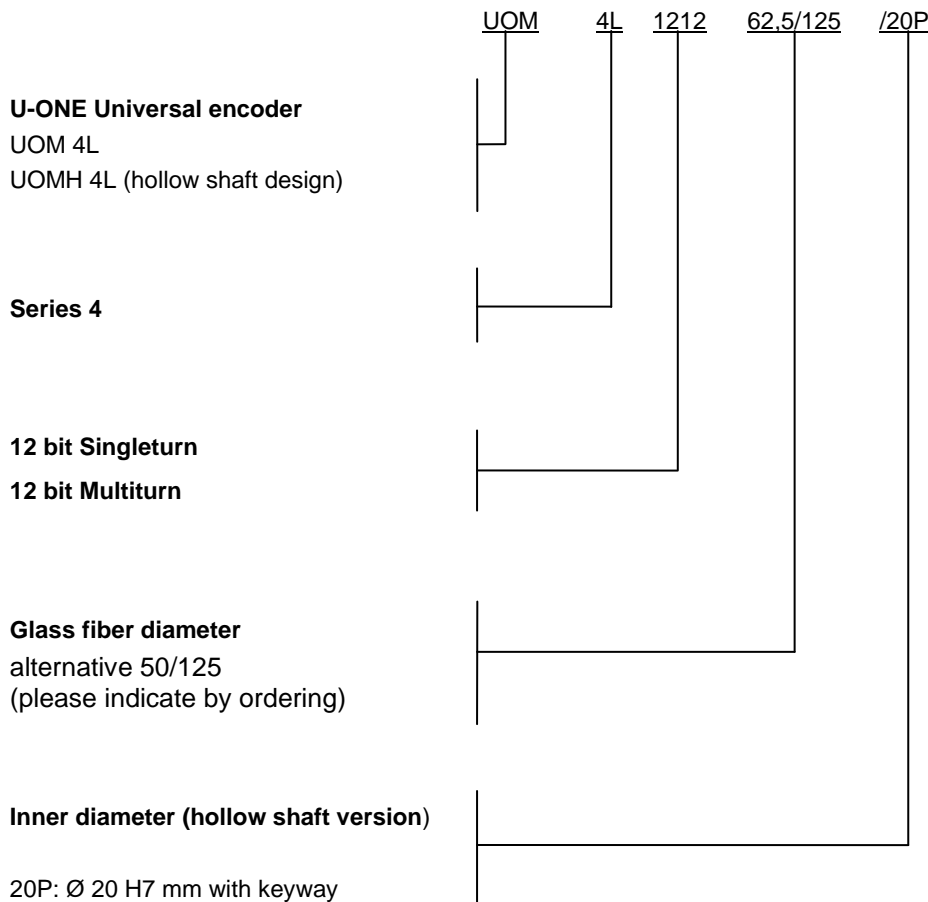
UOM 4L 1212 62,5/125 /20P

**U-ONE Universal encoder**
UOM 4L
UOMH 4L (hollow shaft design)

**Series 4**

**12 bit Singleturn**
**12 bit Multiturn**

**Glass fiber diameter**
alternative 50/125
(please indicate by ordering)

**Inner diameter (hollow shaft version**)

20P: Ø 20 H7 mm with keyway